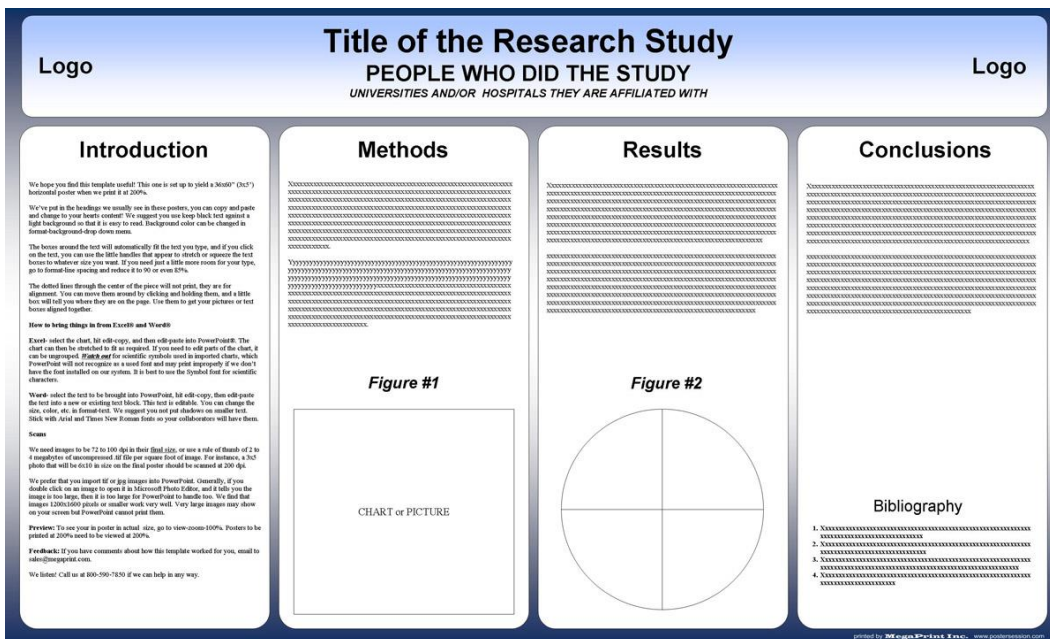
Logo

Title of the Research Study

PEOPLE WHO DID THE STUDY

UNIVERSITIES AND/OR HOSPITALS THEY ARE AFFILIATED WITH

Logo

Introduction

We hope you find this template useful! This one is set up to yield a 36x60" (3x5') horizontal poster when we print it at 200%.

We've put in the headings we usually see in these posters, you can copy and paste and change to your hearts content! We suggest you keep black text against a light background so that it is easy to read. Background color can be changed in format-background-drop down menu.

The boxes around the text will automatically fit the text you type, and if you click on the text, you can use the little handles that appear to stretch or squeeze the text boxes to whatever size you want. If you need just a little more room for your type, go to format-line spacing and reduce it to 90 or even 85%.

The dotted lines through the center of the piece will not print, they are for alignment. You can move them around by clicking and holding them, and a little box will tell you where they are on the page. Use them to get your pictures or text boxes aligned together.

How to bring things in from Excel® and Word®

Excel- select the chart, hit edit-copy, and then edit-paste into PowerPoint®. The chart can then be stretched to fit as required. If you need to edit parts of the chart, it can be ungrouped. Watch out for scientific symbols used in imported charts, which PowerPoint will not recognize as a used font and may print improperly if we don't have the font installed on our system. It is best to use the Symbol font for scientific characters.

Word- select the text to be brought into PowerPoint, hit edit-copy, then edit-paste the text into a new or existing text block. This text is editable. You can change the size, color, etc. in format-text. We suggest you not put shadows on smaller text. Stick with Arial and Times New Roman fonts so your collaborators will have them.

Scans

We need images to be 72 to 100 dpi in their final size, or use a rule of thumb of 2 to 4 megabytes of uncompressed tif file per square foot of image. For instance, a 3x5 photo that will be 6x10 in size on the final poster should be scanned at 200 dpi.

We prefer that you import tif or jpg images into PowerPoint. Generally, if you double click on an image to open it in Microsoft Photo Editor, and it tells you the image is too large, then it is too large for PowerPoint to handle too. We find that images 1200x1600 pixels or smaller work very well. Very large images may show on your screen but PowerPoint cannot print them.

Preview: To see your in poster in actual size, go to view-zoom-100%. Posters to be printed at 200% need to be viewed at 200%.

Feedback: If you have comments about how this template worked for you, email to sales@megaprint.com.

We listen! Call us at 800-590-7850 if we can help in any way.

Methods

Xxxxxxxxxxxxxxxxxxxxxxxxxxxxxxxxxxxxxxxxxxxxxxxxxxxxxxxxxxxxxxxxxxxxxxxxxxxxxxxxxxxxxxxxxxxxxxxxxxxxxxxxxxxxxxxxxxxxxxxxxxxxxxxxxxxxxxx.

Yyyyyyyyyyyyyyyyyyyyyyyyyyyyyyyyyyyyyyyyyyyyyyyyyyyyyyyyyyyyyyyyyyyyyyyyyyyyyyyyyyyyyyyxxxxxxxxxxxxxxxxxxxxxxxxxxxxxxxxxxxxxxxxxxxxxxxxxxxxxxxxxxx.

Figure #1

CHART or PICTURE

Results

Xxxxxxxxxxxxxxxxxxxxxxxxxxxxxxxxxxxxxxxxxxxxxxxxxxxxxxxxxxxxxxxxxxxxxxxxxxxxxxxxxxxx

xxxxxxxxxxxxxxxxxxxxxxxxxxxxxxxxxxxxxxxxxxxxxxxxxxxxxxxxxxxxxxxxxxxxxxxx

Figure #2

Conclusions

Xxxxxxxxxxxxxxxxxxxxxxxxxxxxxxxxxxxxxxxxxxxxxxxxxxxxxxxxxxxxxxxxxxxxxxxxxxxxxxxxxxxx

xxxxxxxxxxxxxxxxxxxxxxxxxxxxxxxxxxxxxxxxxxxxxxxxxxxxxxxxxxxxxxxxxxxxxxxx

Bibliography

1. Xxxxxxxxxxxxxxxxxxxxxxxxxxxxxxxxxxxxxxxxxxxxxxxxxxxx
2. Xxxxxxxxxxxxxxxxxxxxxxxxxxxxxxxxxxxxxxxxxxxxxxxxxxxx
3. Xxxxxxxxxxxxxxxxxxxxxxxxxxxxxxxxxxxxxxxxxxxxxxxxxxxx
4. Xxxxxxxxxxxxxxxxxxxxxxxxxxxxxxxxxxxxxxxxxxxxxxxxxxxx

printed by MegaPrint Inc. www.postersession.com